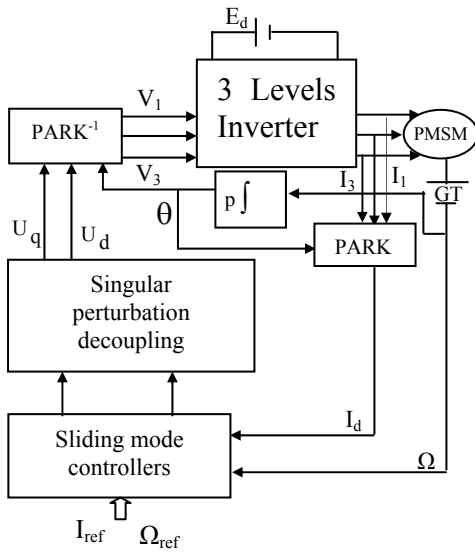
$E_d$

3 Levels Inverter

$V_1$

PARK$^{-1}$

$V_3$

PMSM

$I_3$

$I_1$

GT

$p\int$

$\theta$

$U_q$

$U_d$

PARK

Singular perturbation decoupling

$I_d$

Sliding mode controllers

$\Omega$

$I_{ref}$

$\Omega_{ref}$